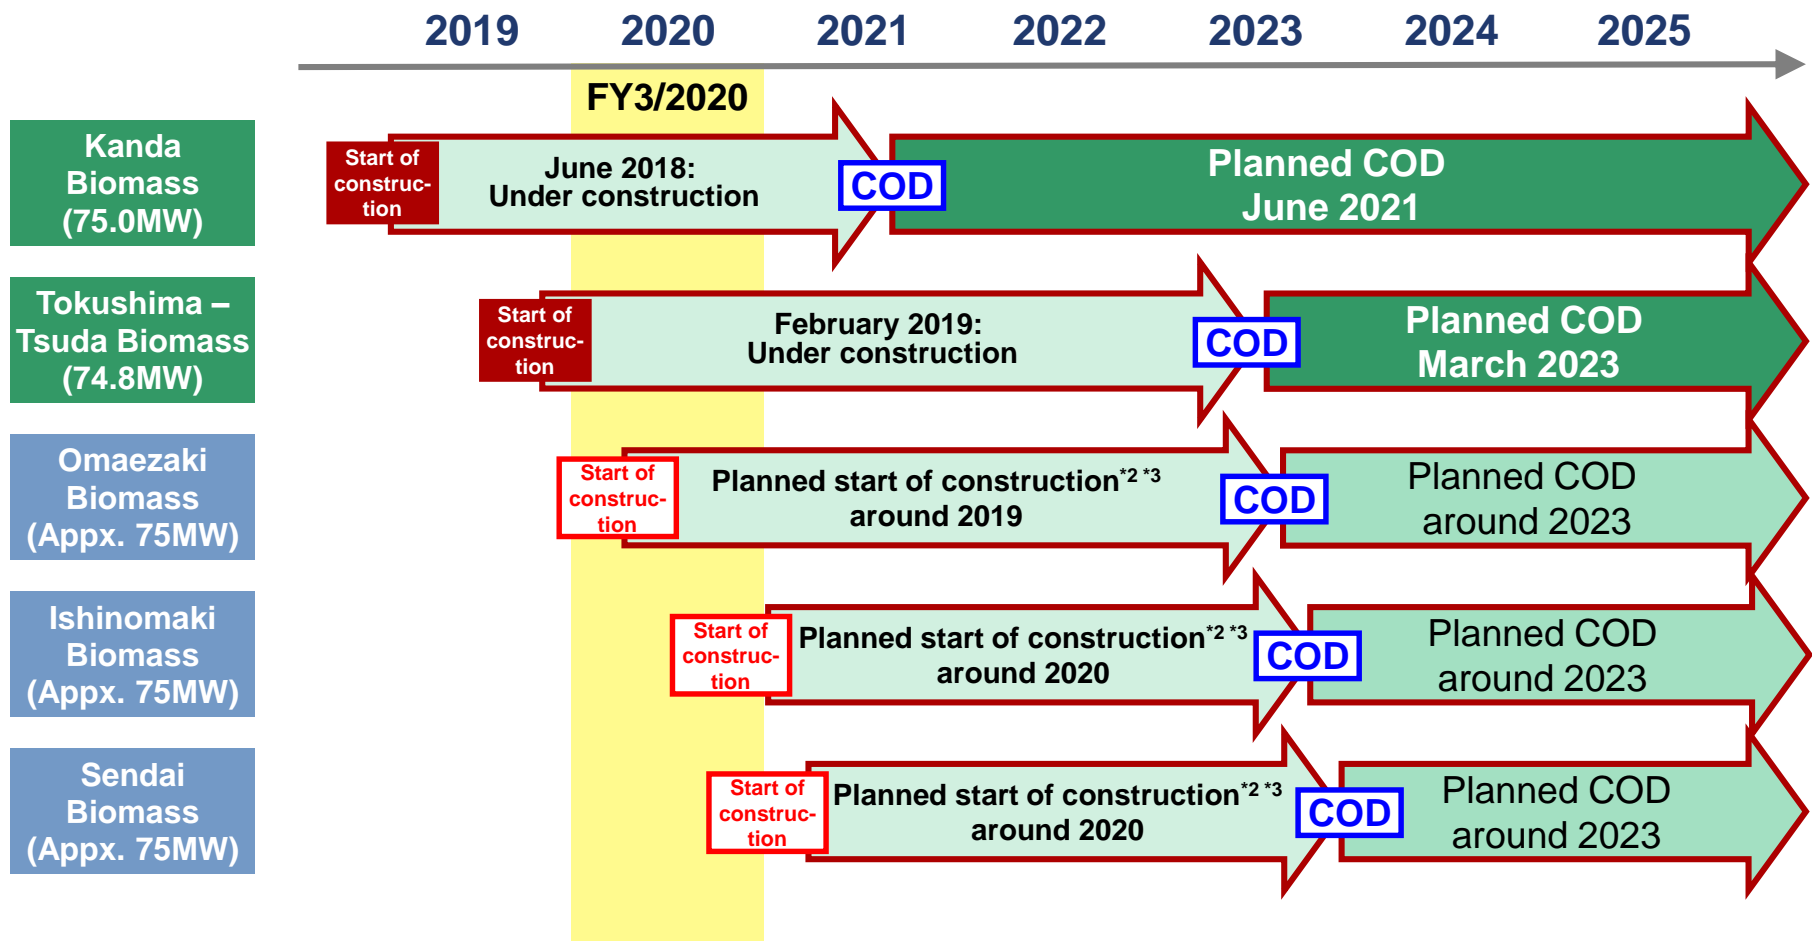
2019 2020 2021 2022 2023 2024 2025

FY3/2020

Kanda Biomass (75.0MW)

Start of construction

June 2018: Under construction

COD

Planned COD June 2021

Tokushima – Tsuda Biomass (74.8MW)

Start of construction

February 2019: Under construction

COD

Planned COD March 2023

Omaezaki Biomass (Appx. 75MW)

Start of construction

Planned start of construction$^{*2 *3}$ around 2019

COD

Planned COD around 2023

Ishinomaki Biomass (Appx. 75MW)

Start of construction

Planned start of construction$^{*2 *3}$ around 2020

COD

Planned COD around 2023

Sendai Biomass (Appx. 75MW)

Start of construction

Planned start of construction$^{*2 *3}$ around 2020

COD

Planned COD around 2023